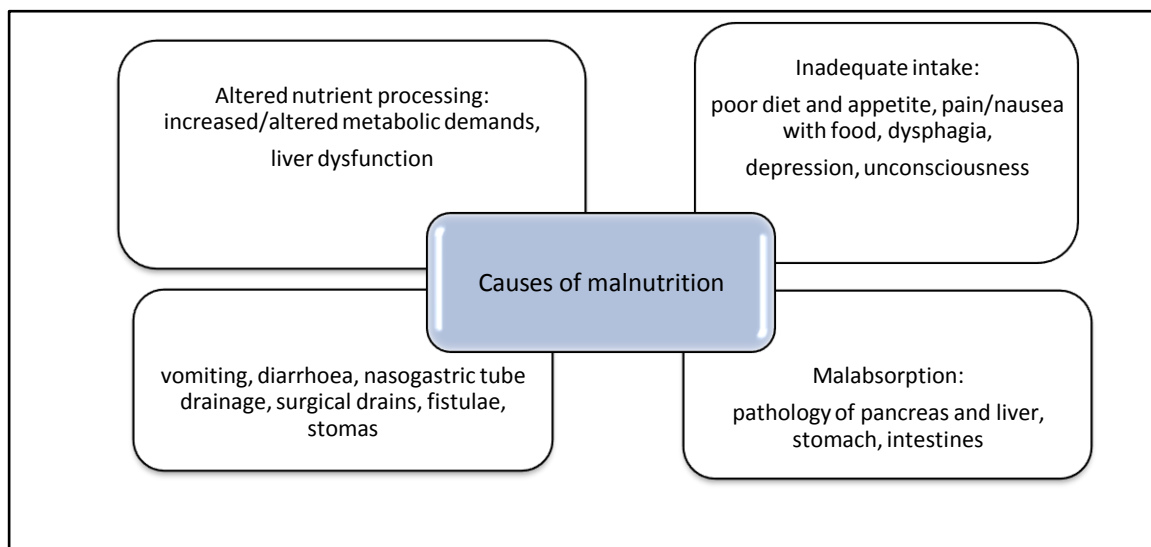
Altered nutrient processing: increased/altered metabolic demands, liver dysfunction

Inadequate intake: poor diet and appetite, pain/nausea with food, dysphagia, depression, unconsciousness

Causes of malnutrition

vomiting, diarrhoea, nasogastric tube drainage, surgical drains, fistulae, stomas

Malabsorption: pathology of pancreas and liver, stomach, intestines